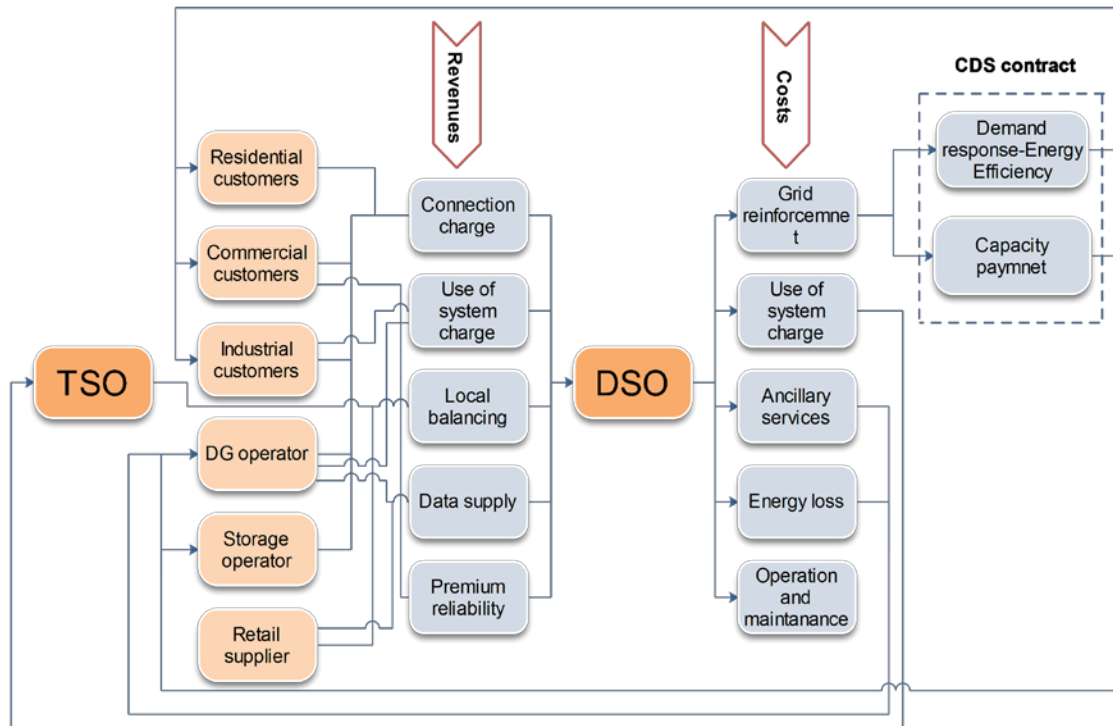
Revenues

Costs

CDS contract

Residential customers

Commercial customers

Industrial customers

TSO

DG operator

Storage operator

Retail supplier

Connection charge

Use of system charge

Local balancing

Data supply

Premium reliability

DSO

Grid reinforcemnet

Use of system charge

Ancillary services

Energy loss

Operation and maintanance

Demand response-Energy Efficiency

Capacity paymnet